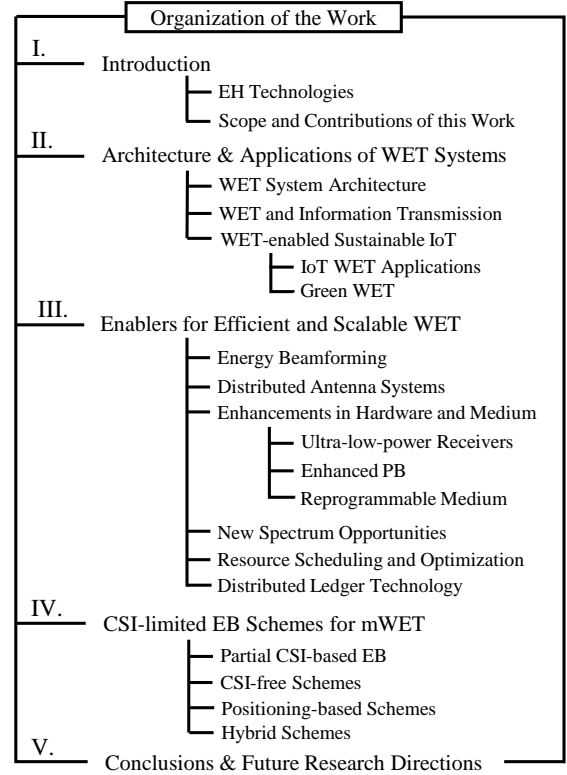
Organization of the Work

I. Introduction

EH Technologies

Scope and Contributions of this Work

II. Architecture & Applications of WET Systems

WET System Architecture

WET and Information Transmission

WET-enabled Sustainable IoT

IoT WET Applications

Green WET

III. Enablers for Efficient and Scalable WET

Energy Beamforming

Distributed Antenna Systems

Enhancements in Hardware and Medium

Ultra-low-power Receivers

Enhanced PB

Reprogrammable Medium

New Spectrum Opportunities

Resource Scheduling and Optimization

Distributed Ledger Technology

IV. CSI-limited EB Schemes for mWET

Partial CSI-based EB

CSI-free Schemes

Positioning-based Schemes

Hybrid Schemes

V. Conclusions & Future Research Directions